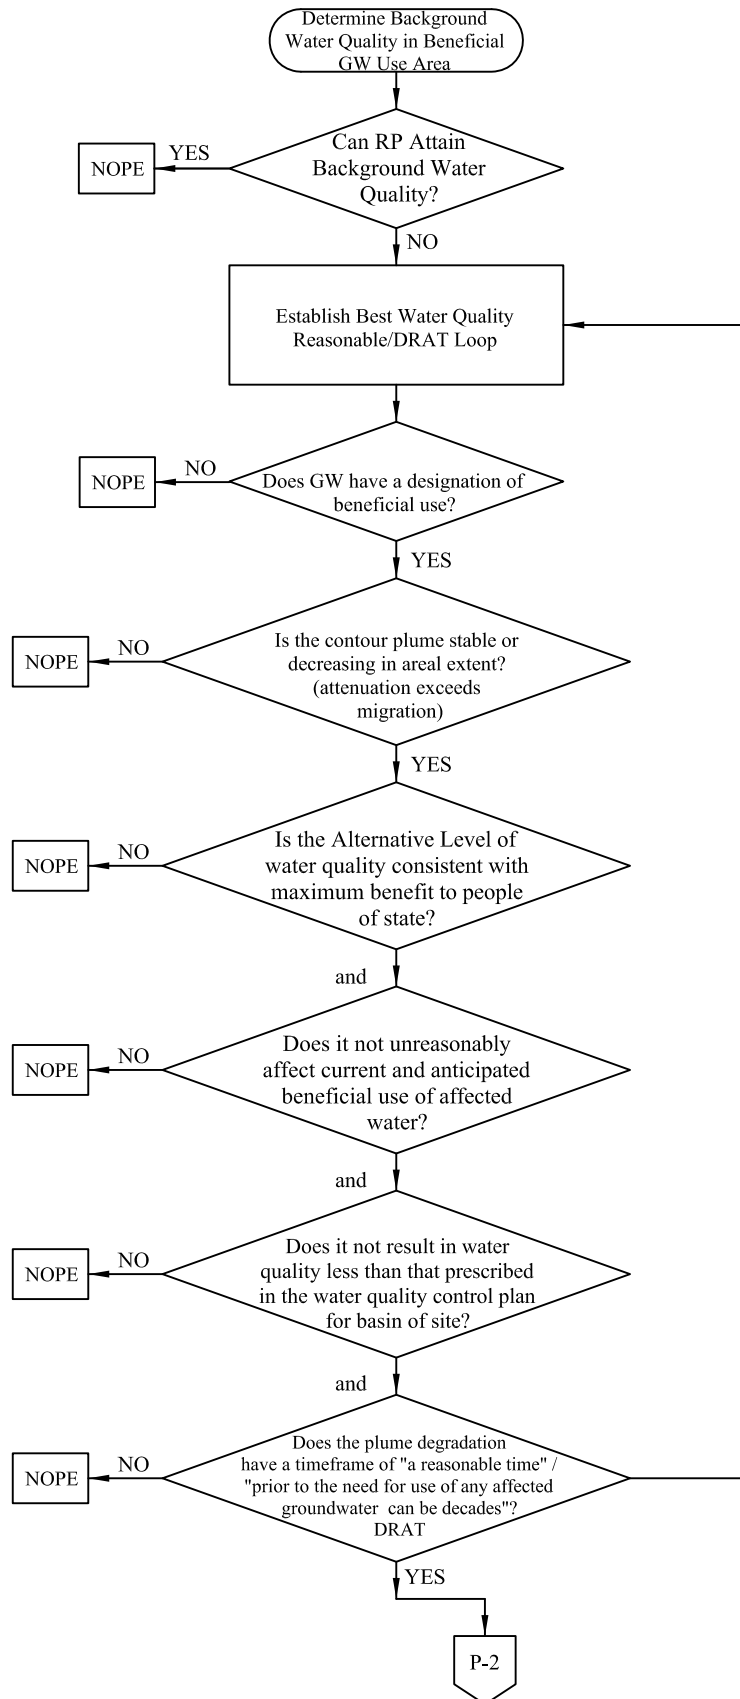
Determine Background Water Quality in Beneficial GW Use Area

Can RP Attain Background Water Quality?

YES

NOPE

NO

Establish Best Water Quality Reasonable/DRAT Loop

Does GW have a designation of beneficial use?

NO

NOPE

YES

Is the contour plume stable or decreasing in areal extent? (attenuation exceeds migration)

NO

NOPE

YES

Is the Alternative Level of water quality consistent with maximum benefit to people of state?

NO

NOPE

and

Does it not unreasonably affect current and anticipated beneficial use of affected water?

NO

NOPE

and

Does it not result in water quality less than that prescribed in the water quality control plan for basin of site?

NO

NOPE

and

Does the plume degradation have a timeframe of "a reasonable time" / "prior to the need for use of any affected groundwater can be decades"? DRAT

NO

NOPE

YES

P-2